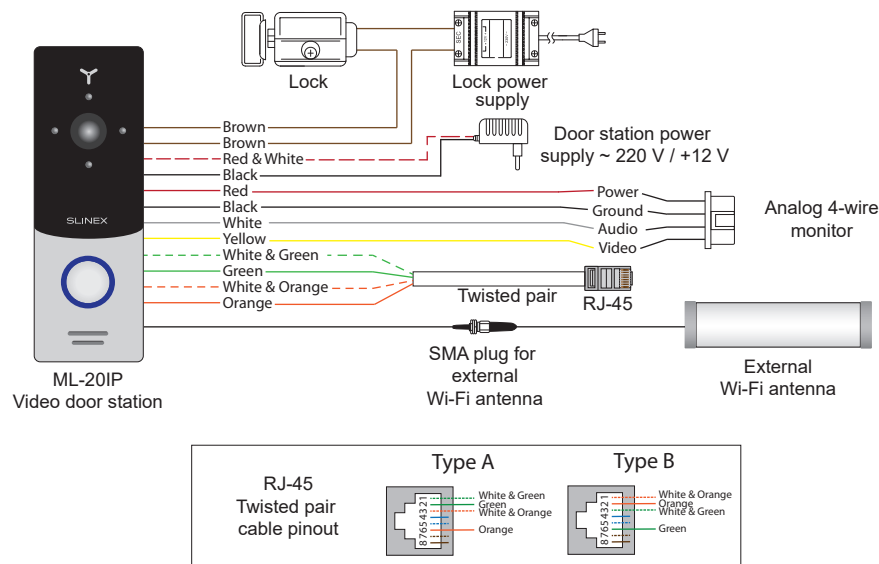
SLINEX

Lock

Lock power supply

Brown
Brown
Red & White
Black
Red
Black
White
Yellow
White & Green
Green
White & Orange
Orange

Door station power supply ~ 220 V / +12 V

Power
Ground
Audio
Video

Analog 4-wire monitor

Twisted pair

RJ-45

SMA plug for external Wi-Fi antenna

External Wi-Fi antenna

ML-20IP
Video door station

RJ-45
Twisted pair
cable pinout

Type A
87654321
White & Green
Green
White & Orange
Orange

Type B
87654321
White & Orange
Orange
White & Green
Green